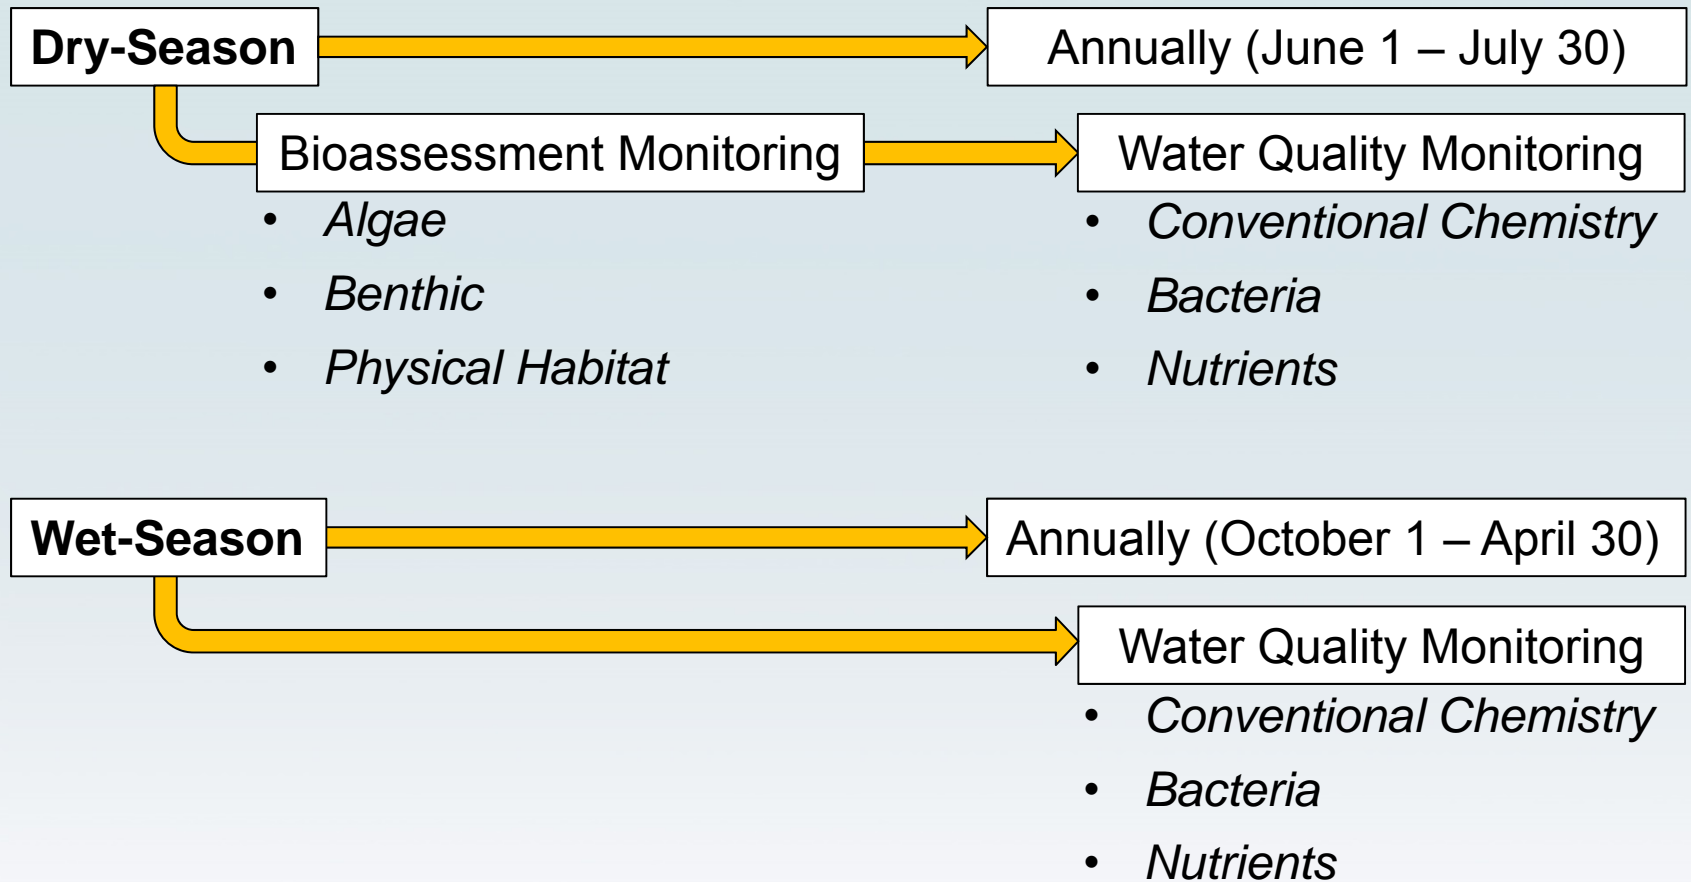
Dry-Season

Annually (June 1 – July 30)

Bioassessment Monitoring

- Algae
- Benthic
- Physical Habitat

Water Quality Monitoring

- Conventional Chemistry
- Bacteria
- Nutrients

Wet-Season

Annually (October 1 – April 30)

Water Quality Monitoring

- Conventional Chemistry
- Bacteria
- Nutrients